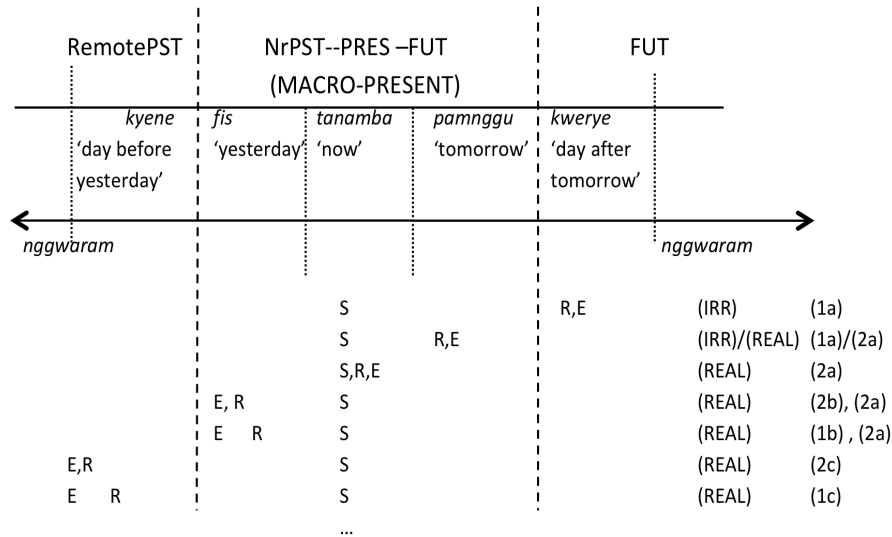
RemotePST

NrPST--PRES –FUT
(MACRO-PRESENT)

FUT

kyene 'day before yesterday'

fis 'yesterday'

tanamba 'now'

pamnggu 'tomorrow'

kwerye 'day after tomorrow'

nggwaram

nggwaram

| | | | | |
|---|---|---|---|---|
| | S | R,E | (IRR) | (1a) |
| | S | R,E | (IRR)/(REAL) | (1a)/(2a) |
| | S,R,E | | (REAL) | (2a) |
| E, R | S | | (REAL) | (2b), (2a) |
| E R | S | | (REAL) | (1b) , (2a) |
| E,R | S | | (REAL) | (2c) |
| E R | S | | (REAL) | (1c) |

…